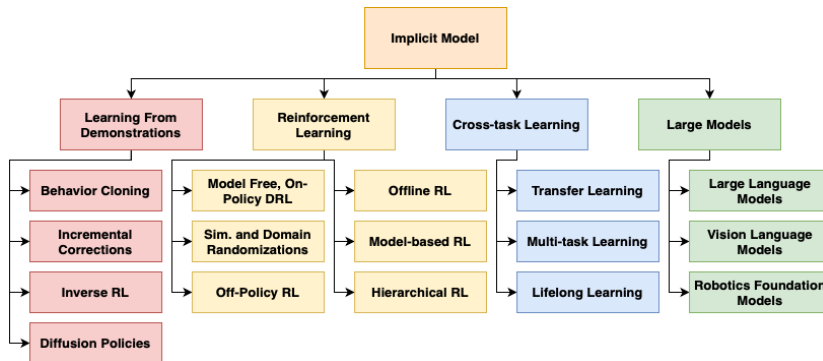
Implicit Model

Learning From Demonstrations

Behavior Cloning

Incremental Corrections

Inverse RL

Diffusion Policies

Reinforcement Learning

Model Free, On-Policy DRL

Sim. and Domain Randomizations

Off-Policy RL

Offline RL

Model-based RL

Hierarchical RL

Cross-task Learning

Transfer Learning

Multi-task Learning

Lifelong Learning

Large Models

Large Language Models

Vision Language Models

Robotics Foundation Models